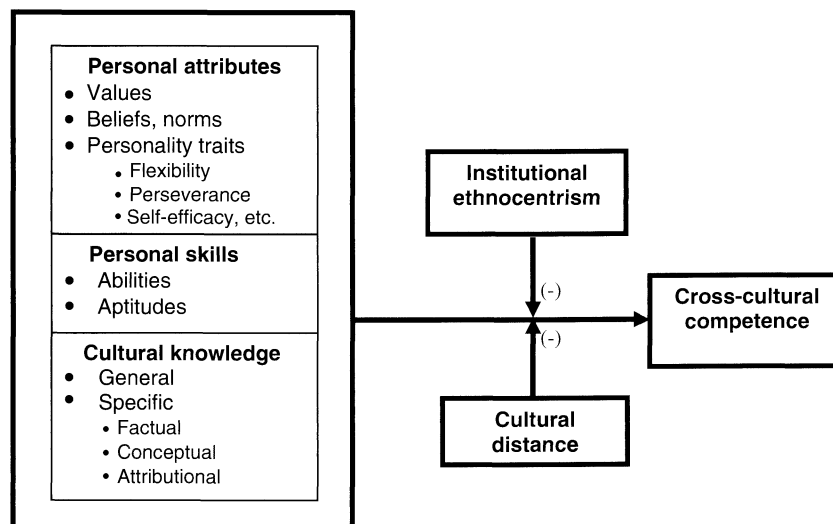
**Personal attributes**
- Values
- Beliefs, norms
- Personality traits
  - Flexibility
  - Perseverance
  - Self-efficacy, etc.

**Personal skills**
- Abilities
- Aptitudes

**Cultural knowledge**
- General
- Specific
  - Factual
  - Conceptual
  - Attributional

**Institutional ethnocentrism**

(-)

(-)

**Cultural distance**

**Cross-cultural competence**